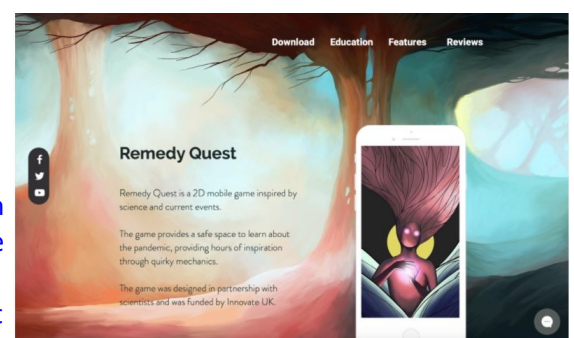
Download Education Features Reviews

Remedy Quest

Remedy Quest is a 2D mobile game inspired by science and current events.

The game provides a safe space to learn about the pandemic, providing hours of inspiration through quirky mechanics.

The game was designed in partnership with scientists and was funded by Innovate UK.